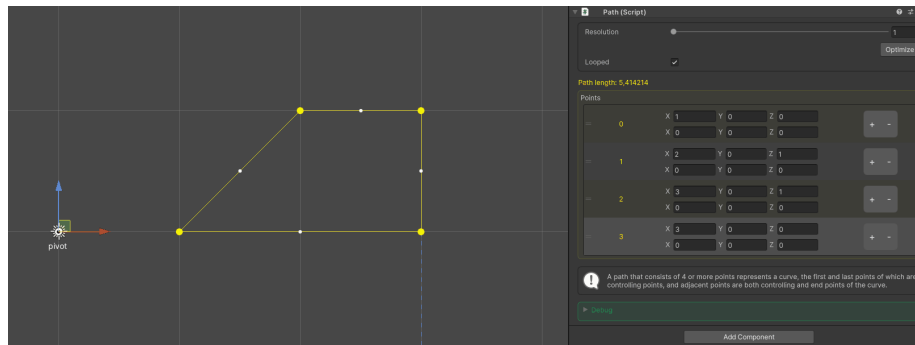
pivot

Path (Script)

Resolution 1

Optimize

Looped ✓

Path length: 5,414214

Points

| | X | Y | Z | |
|---|---|---|---|---|
| 0 | X 1 | Y 0 | Z 0 | + - |
| | X 0 | Y 0 | Z 0 | |
| 1 | X 2 | Y 0 | Z 1 | + - |
| | X 0 | Y 0 | Z 0 | |
| 2 | X 3 | Y 0 | Z 1 | + - |
| | X 0 | Y 0 | Z 0 | |
| 3 | X 3 | Y 0 | Z 0 | + - |
| | X 0 | Y 0 | Z 0 | |

A path that consists of 4 or more points represents a curve, the first and last points of which are controlling points, and adjacent points are both controlling and end points of the curve.

Debug

Add Component